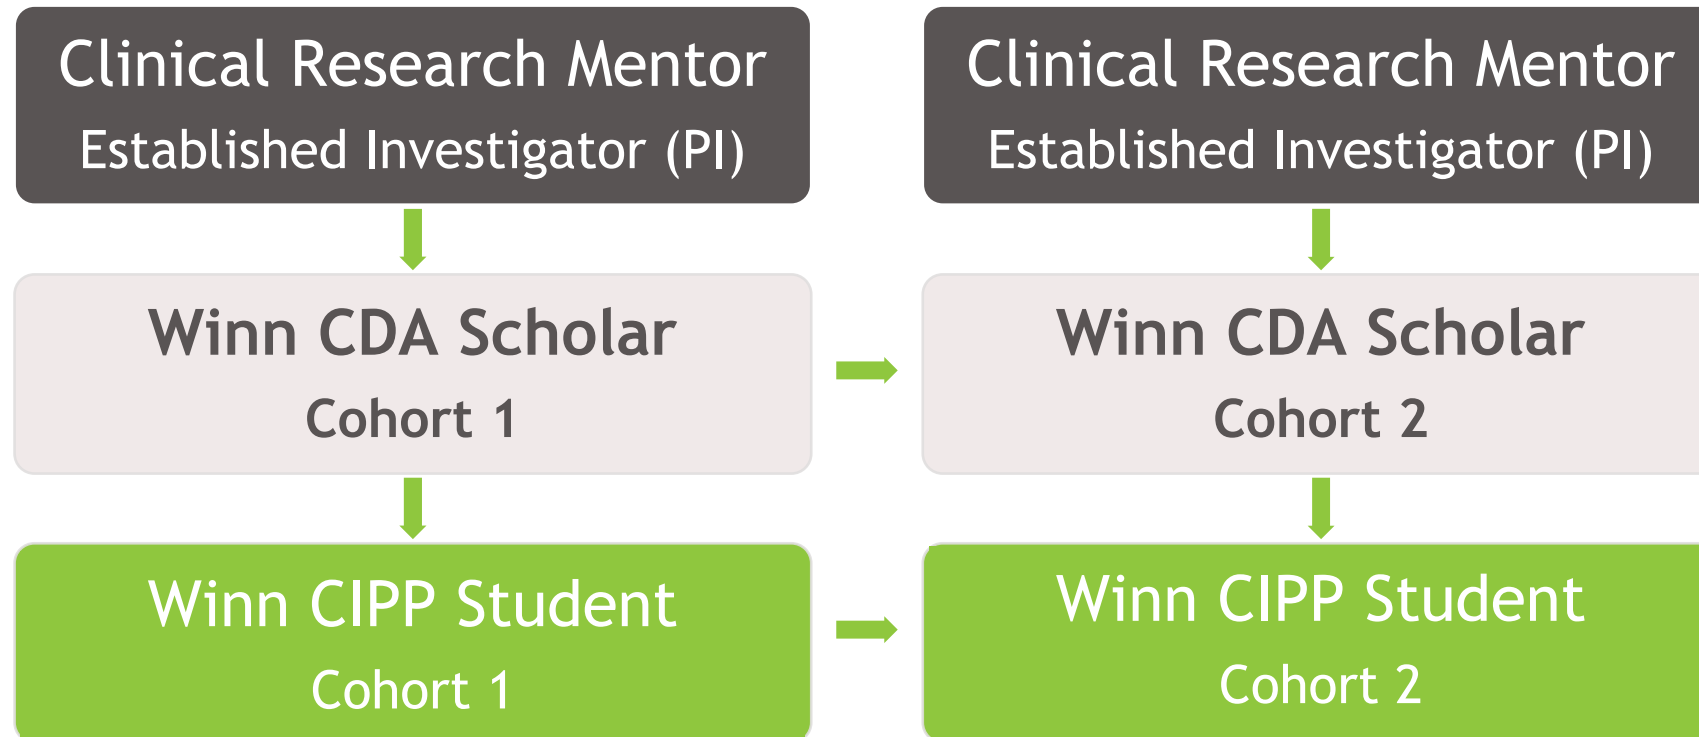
Clinical Research Mentor
Established Investigator (PI)

Winn CDA Scholar
Cohort 1

Winn CIPP Student
Cohort 1

Clinical Research Mentor
Established Investigator (PI)

Winn CDA Scholar
Cohort 2

Winn CIPP Student
Cohort 2